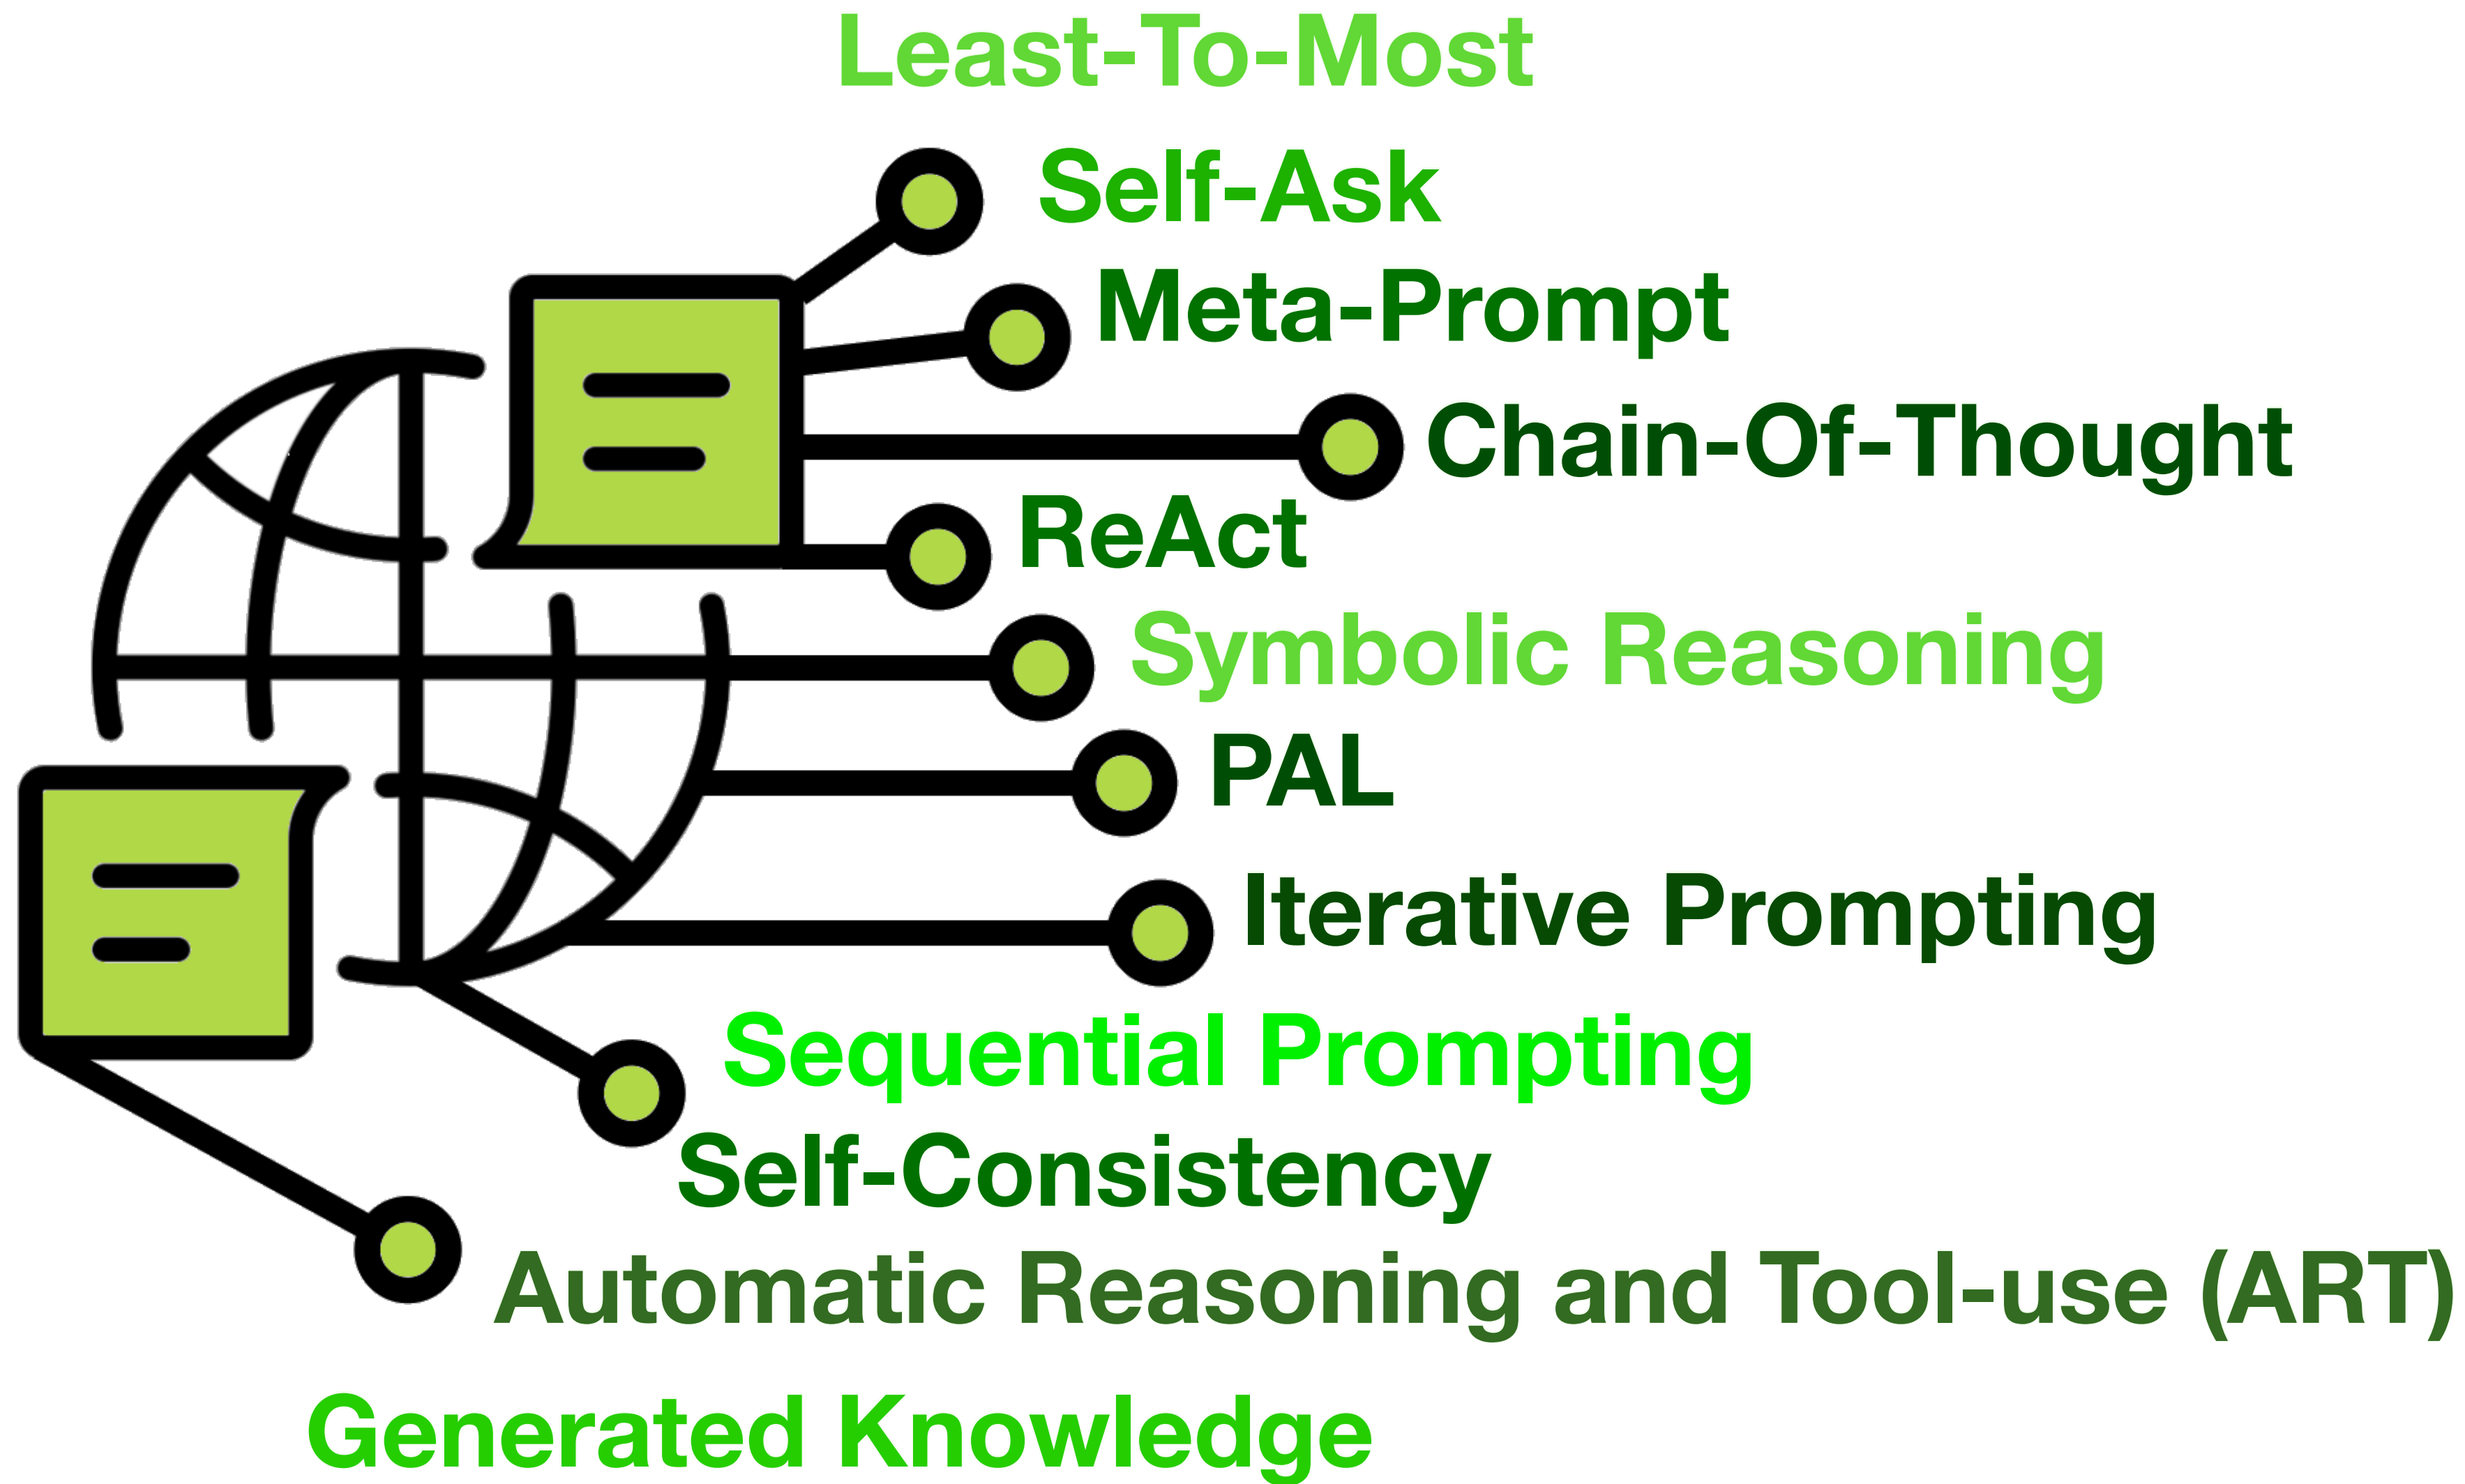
Least-To-Most

Self-Ask

Meta-Prompt

Chain-Of-Thought

ReAct

Symbolic Reasoning

PAL

Iterative Prompting

Sequential Prompting

Self-Consistency

Automatic Reasoning and Tool-use (ART)

Generated Knowledge